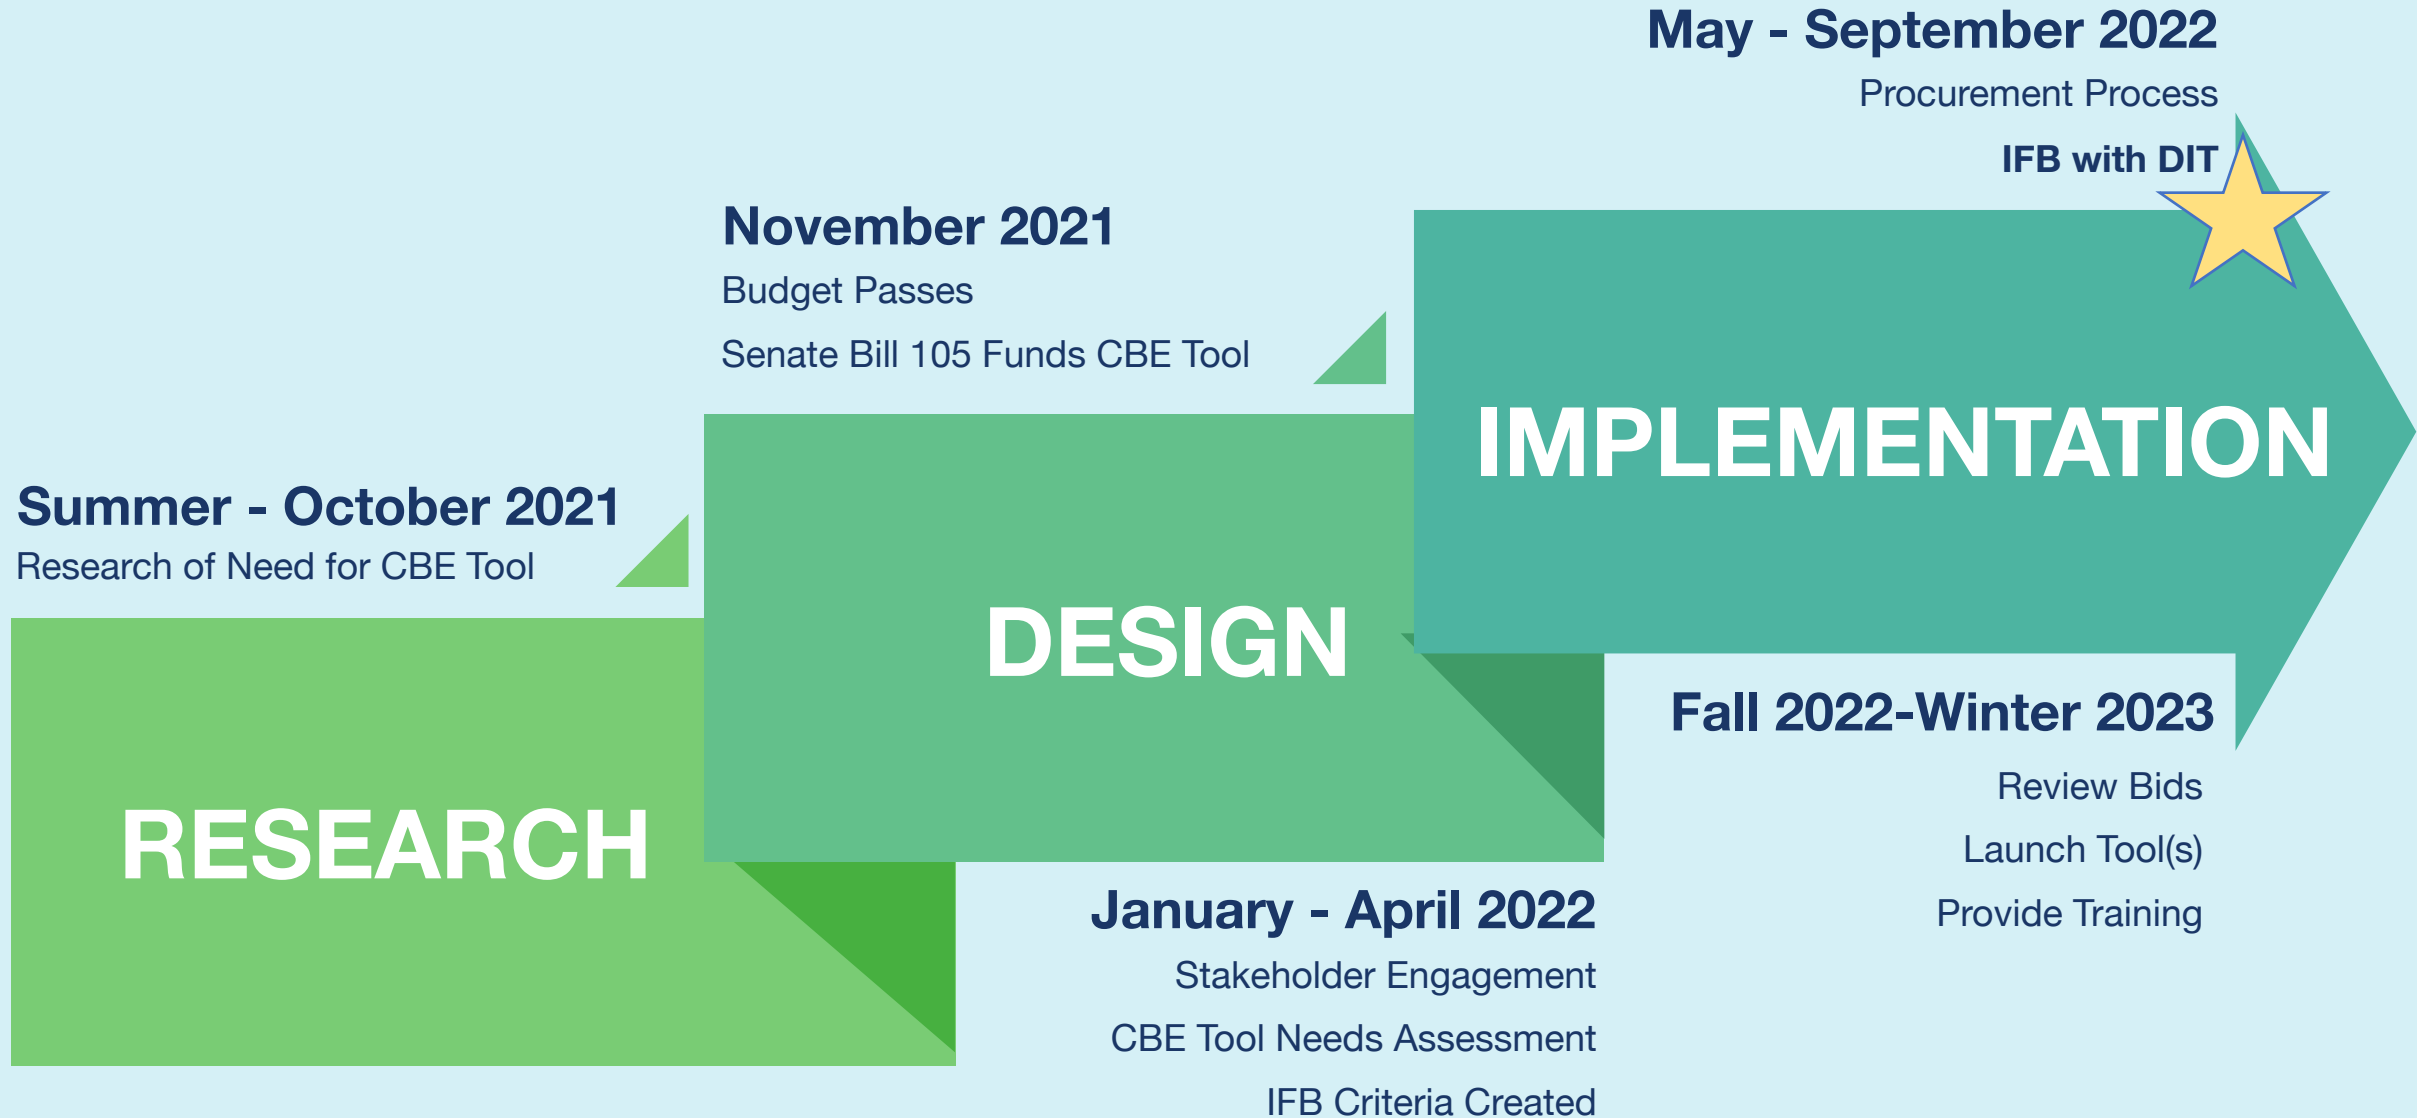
May - September 2022
Procurement Process
IFB with DIT

November 2021
Budget Passes
Senate Bill 105 Funds CBE Tool

IMPLEMENTATION

Summer - October 2021
Research of Need for CBE Tool

DESIGN

RESEARCH

Fall 2022-Winter 2023
Review Bids
Launch Tool(s)
Provide Training

January - April 2022
Stakeholder Engagement
CBE Tool Needs Assessment
IFB Criteria Created